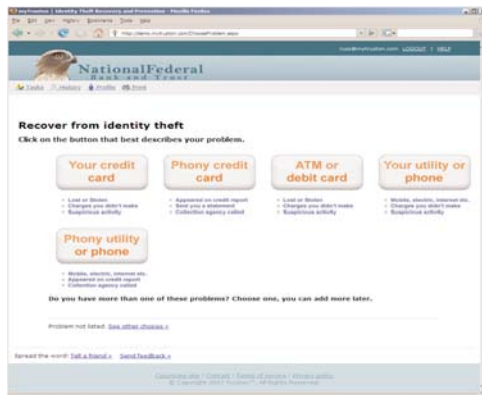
NationalFederal
Bank and Trust

Tasks History Profile Print

LOGOUT | HELP

Recover from identity theft

Click on the button that best describes your problem.

Your credit card

- Lost or Stolen
- Charges you didn't make
- Suspicious activity

Phony credit card

- Appeared on credit report
- Sent you a statement
- Collection agency called

ATM or debit card

- Lost or Stolen
- Charges you didn't make
- Suspicious activity

Your utility or phone

- Mobile, electric, internet etc.
- Charges you didn't make
- Suspicious activity

Phony utility or phone

- Mobile, electric, internet etc.
- Appeared on credit report
- Collection agency called

Do you have more than one of these problems? Choose one, you can add more later.

Problem not listed: See other choices »

Spread the word: Tell a friend » Send feedback »

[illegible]